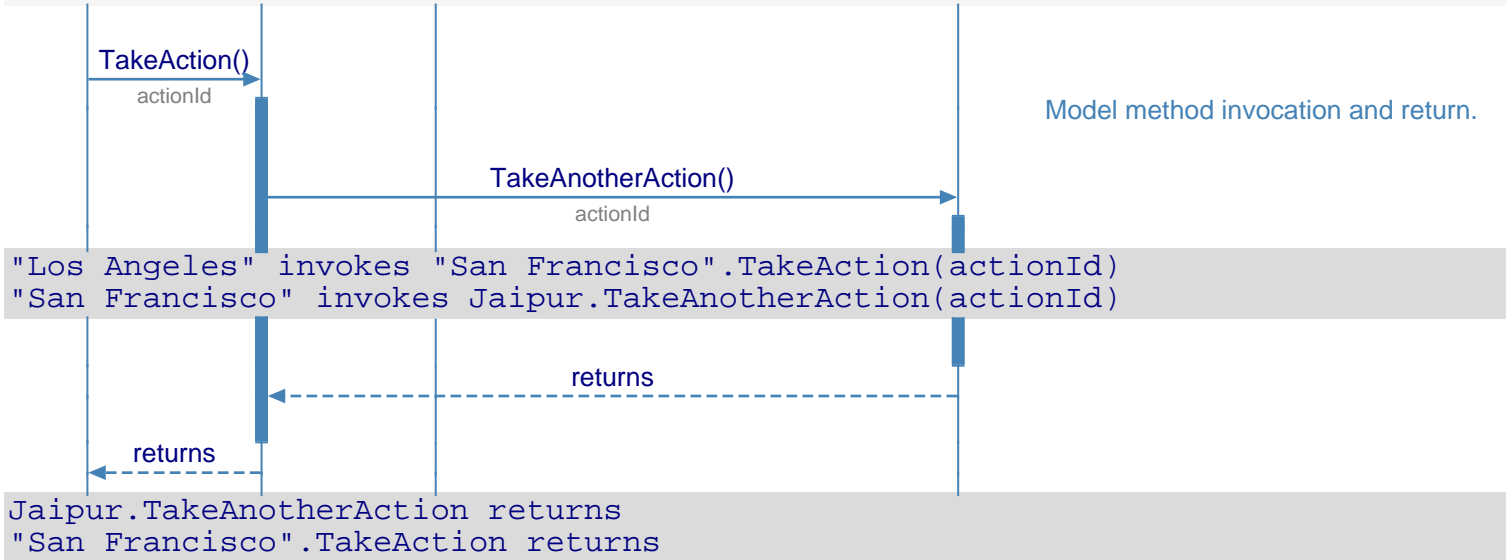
TakeAction()
actionId

Model method invocation and return.

TakeAnotherAction()
actionId

"Los Angeles" invokes "San Francisco".TakeAction(actionId)
"San Francisco" invokes Jaipur.TakeAnotherAction(actionId)

returns

returns

Jaipur.TakeAnotherAction returns
"San Francisco".TakeAction returns